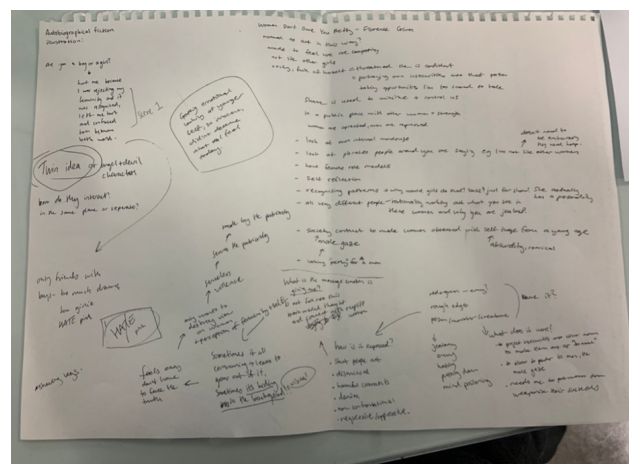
Autobiographical Fiction
Illustration:

Are you a boy or a girl?

had no bearing
I was rejecting my femininity and it was internalised, I felt - not part but between both worlds.

scene 1

Twin idea or target/rival? 2 halves too

How do they interact?
in the same place or separate?

Feeling emotional coming of younger self, no moment, whilst deciding when not Lead ending.

Women Don't Owe You Pretty - Florence Given
wanted to act in that way?
made to feel we are competing
not the other girls
wanted, full of herself - standing up. She is confident
- portraying ours insecurities more than poem
- taking opportunities for self
forced to look
Florence is meant to mention + control it
- in a public place with other women + strength
women are oppressed, men are oppressed
- look at men internal monologue
- look at phrases people would you see / saying, eg 'I'm not like other women'
- have female role models
- self reflection
- recognising patterns + why were girls so mad? bad? just for show? She gradually has a personality
- as very different people - ultimately working out what you see in these women and why you are jealous

doesn't want to be unfeminine, they need help

- Society contributes to make women obsessed with self image from a young age
- male gaze
- being pretty for a man
absurdity, comical

made by the patriarchy
formed by the patriarchy
jealousy
violence
why women to destroy each other instead of themselves / patriarchy itself
Sometimes it all comes back to you
Sadness is today
of the patriarchy

What is the message readers is getting out?
is not for me this part wanted from her, what inside of a sense of people with women

How is it exposed?
- shock people out
- dismissed
- harmful comments
- denial
- non-intersectional
- respecting boyfriends

feels angry don't have to lose the truth

only friends with boys - too much drama
too girlie
HATE pink
HATE pink

Showing self

rough edges
pen / marker / crayons
does it?
- what does it need?
- paper scissors at the same time to make them one
- stamps to poster to mix, the male gaze
- reads me, do patriarchy down, weaponise their decisions

strong
angry
happy
peaceful
vivid
patterning